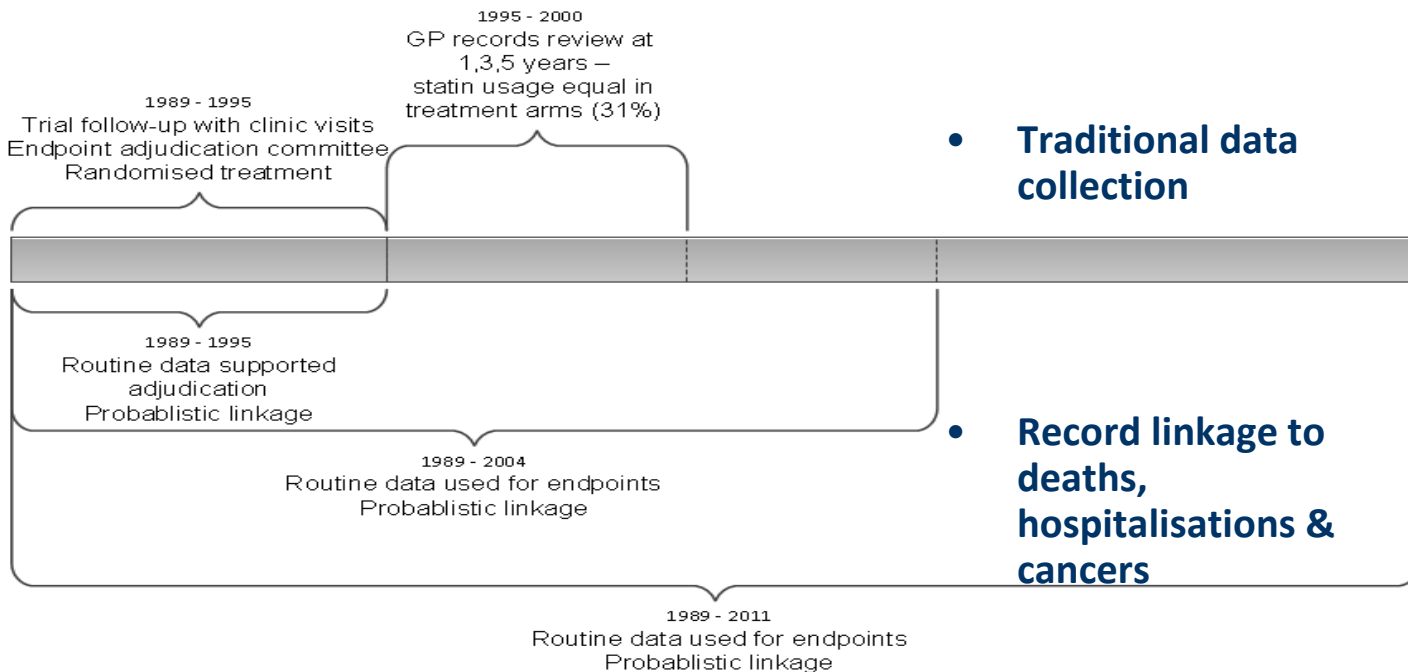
1995 - 2000
GP records review at 1,3,5 years – statin usage equal in treatment arms (31%)

1989 - 1995
Trial follow-up with clinic visits
Endpoint adjudication committee
Randomised treatment

• Traditional data collection

1989 - 1995
Routine data supported adjudication
Probablistic linkage

• Record linkage to deaths, hospitalisations & cancers

1989 - 2004
Routine data used for endpoints
Probablistic linkage

1989 - 2011
Routine data used for endpoints
Probablistic linkage